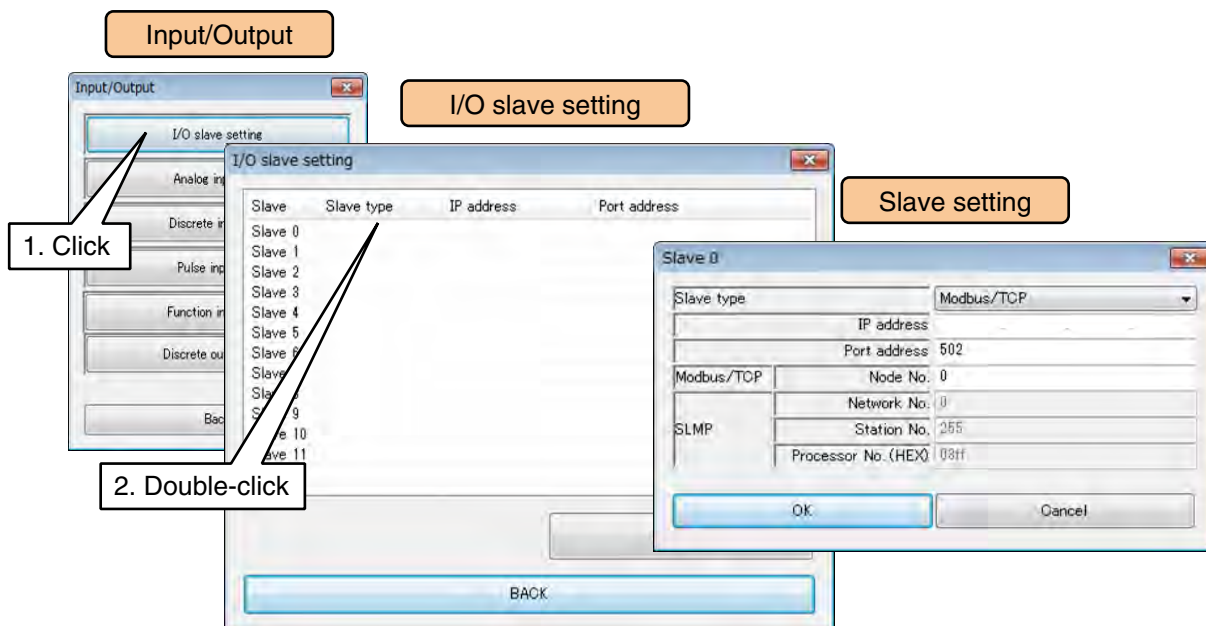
Input/Output

Input/Output

I/O slave setting

Analog in

Discrete in

Pulse inp

Function in

Discrete ou

Bac

1. Click

I/O slave setting

I/O slave setting

| Slave | Slave type | IP address | Port address |
|---|---|---|---|
| Slave 0 | | | |
| Slave 1 | | | |
| Slave 2 | | | |
| Slave 3 | | | |
| Slave 4 | | | |
| Slave 5 | | | |
| Slave 6 | | | |
| Slave | | | |
| Sla | | | |
| S 9 | | | |
| ve 10 | | | |
| ve 11 | | | |

2. Double-click

BACK

Slave setting

Slave 0

| Slave type | | Modbus/TCP |
|---|---|---|
| | IP address | . . . |
| | Port address | 502 |
| Modbus/TCP | Node No. | 0 |
| SLMP | Network No. | 0 |
| | Station No. | 255 |
| | Processor No.(HEX) | 03ff |

OK

Cancel